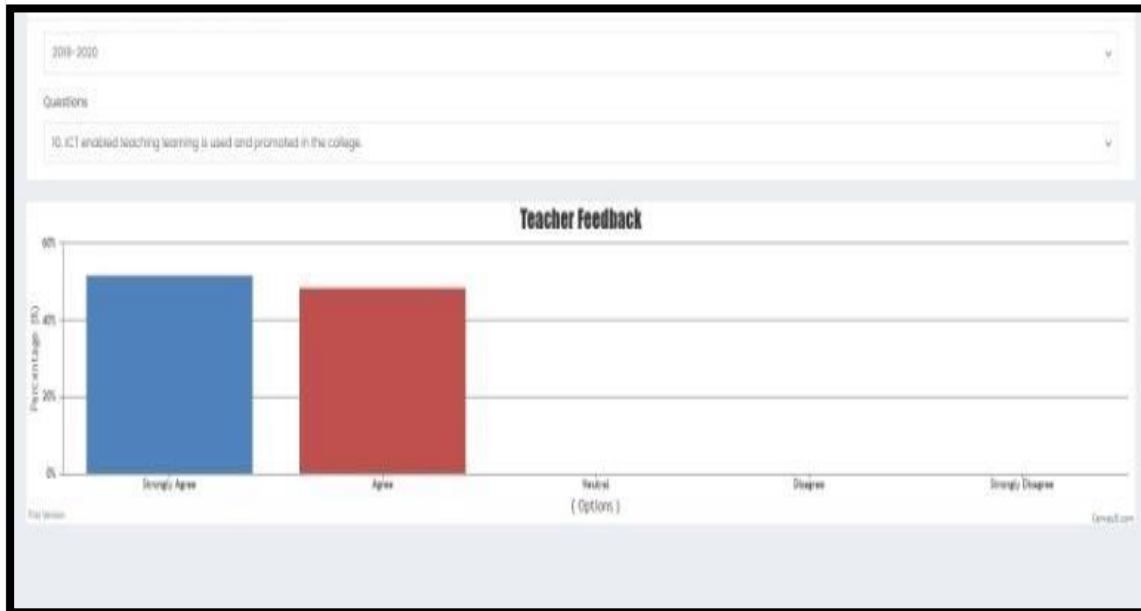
2019-2020

Questions

10. ICT enabled teaching learning is used and promoted in the college.

Teacher Feedback

60%

40%

20%

0%

Percentage (%)

Strongly Agree

Agree

Neutral

Disagree

Strongly Disagree

( Options )

Trial Version

CanvasJS.com